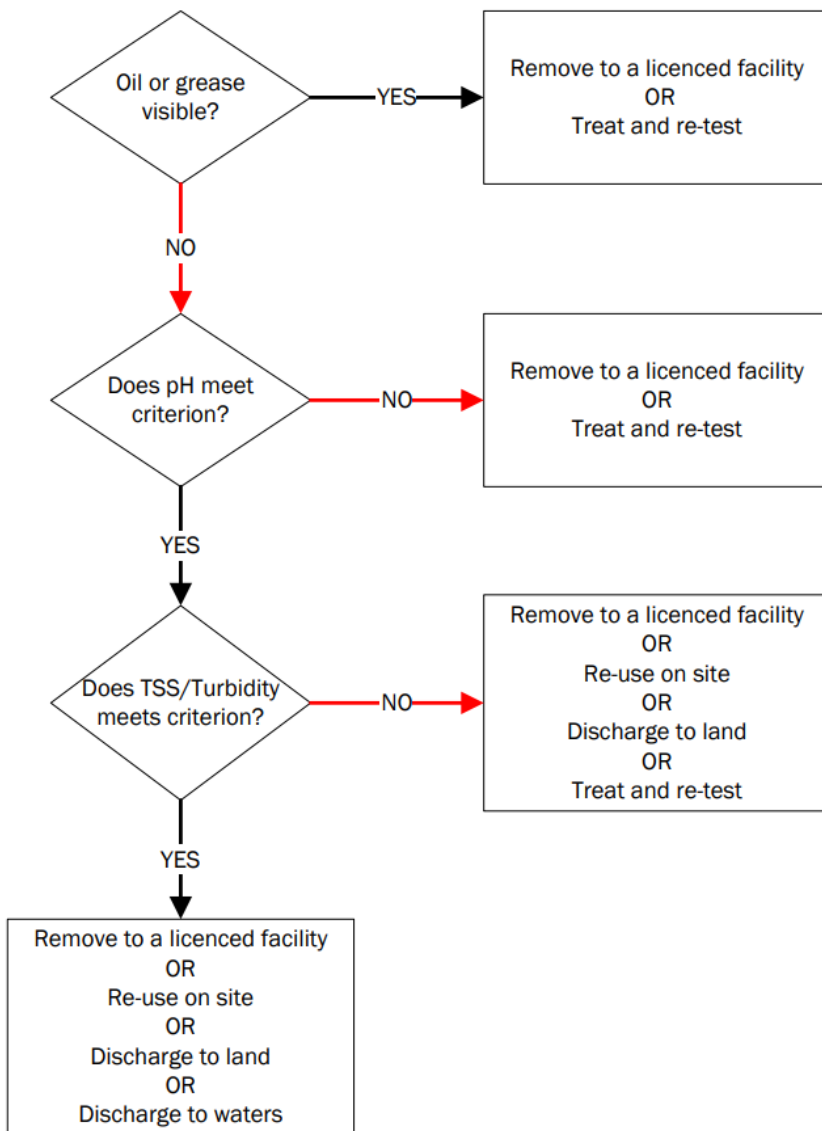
Oil or grease visible?

YES

Remove to a licenced facility
OR
Treat and re-test

NO

Does pH meet criterion?

NO

Remove to a licenced facility
OR
Treat and re-test

YES

Does TSS/Turbidity meets criterion?

NO

Remove to a licenced facility
OR
Re-use on site
OR
Discharge to land
OR
Treat and re-test

YES

Remove to a licenced facility
OR
Re-use on site
OR
Discharge to land
OR
Discharge to waters